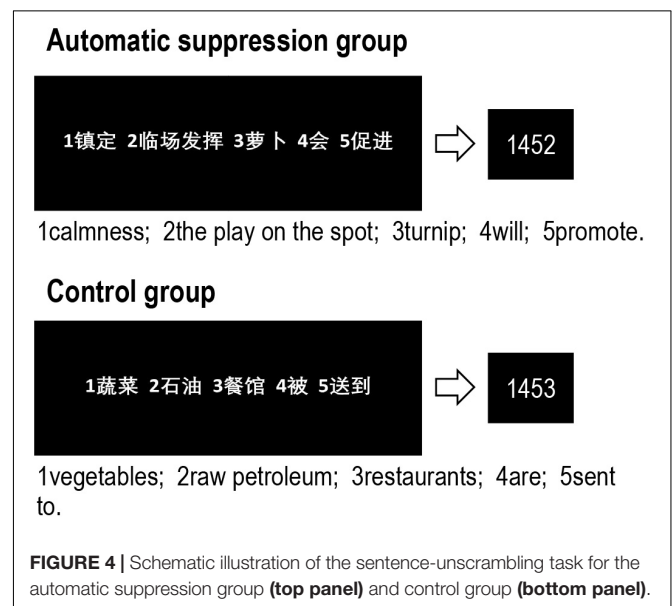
Automatic suppression group

1镇定 2临场发挥 3萝卜 4会 5促进

1452

1calmness; 2the play on the spot; 3turnip; 4will; 5promote.

Control group

1蔬菜 2石油 3餐馆 4被 5送到

1453

1vegetables; 2raw petroleum; 3restaurants; 4are; 5sent to.

FIGURE 4 | Schematic illustration of the sentence-unscrambling task for the automatic suppression group (top panel) and control group (bottom panel).